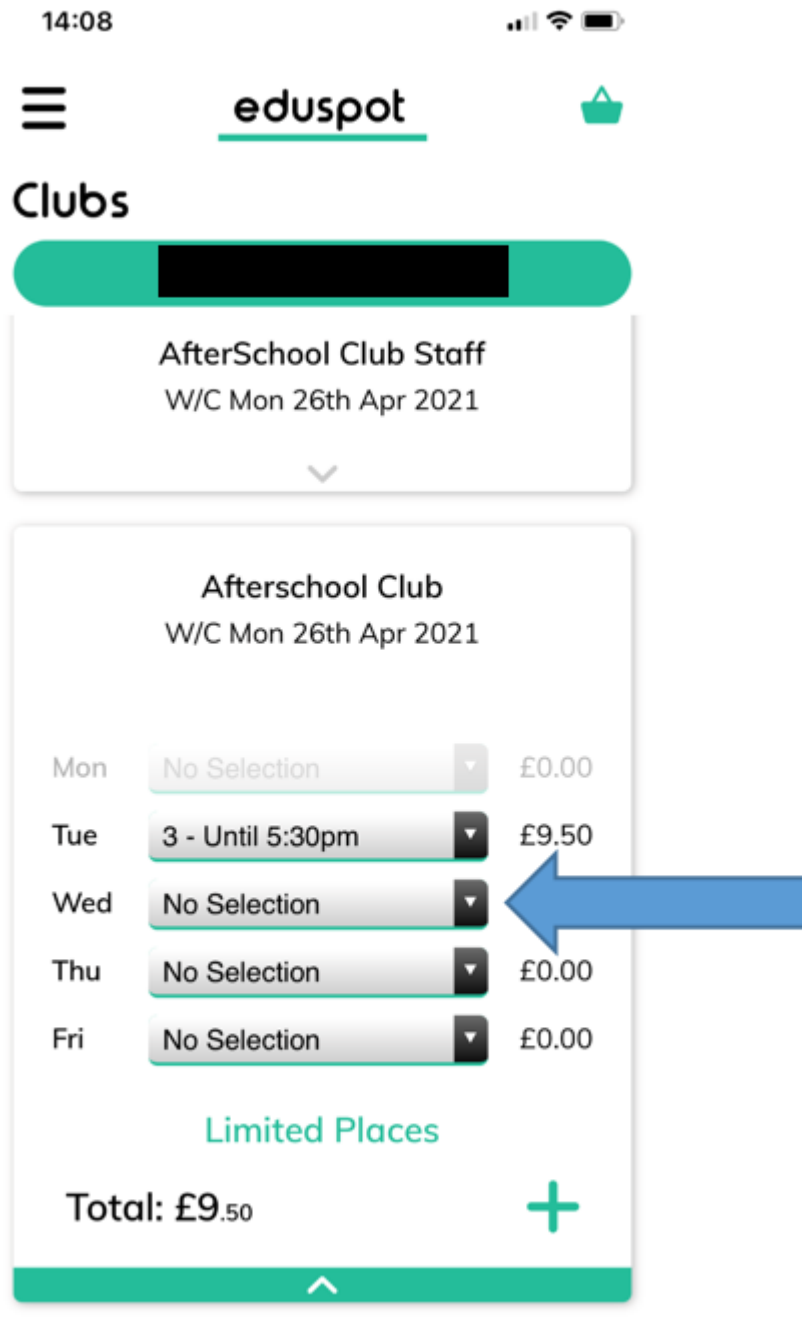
14:08

eduspot

Clubs

AfterSchool Club Staff
W/C Mon 26th Apr 2021

Afterschool Club
W/C Mon 26th Apr 2021

Mon No Selection £0.00
Tue 3 - Until 5:30pm £9.50
Wed No Selection
Thu No Selection £0.00
Fri No Selection £0.00

Limited Places

Total: £9.50